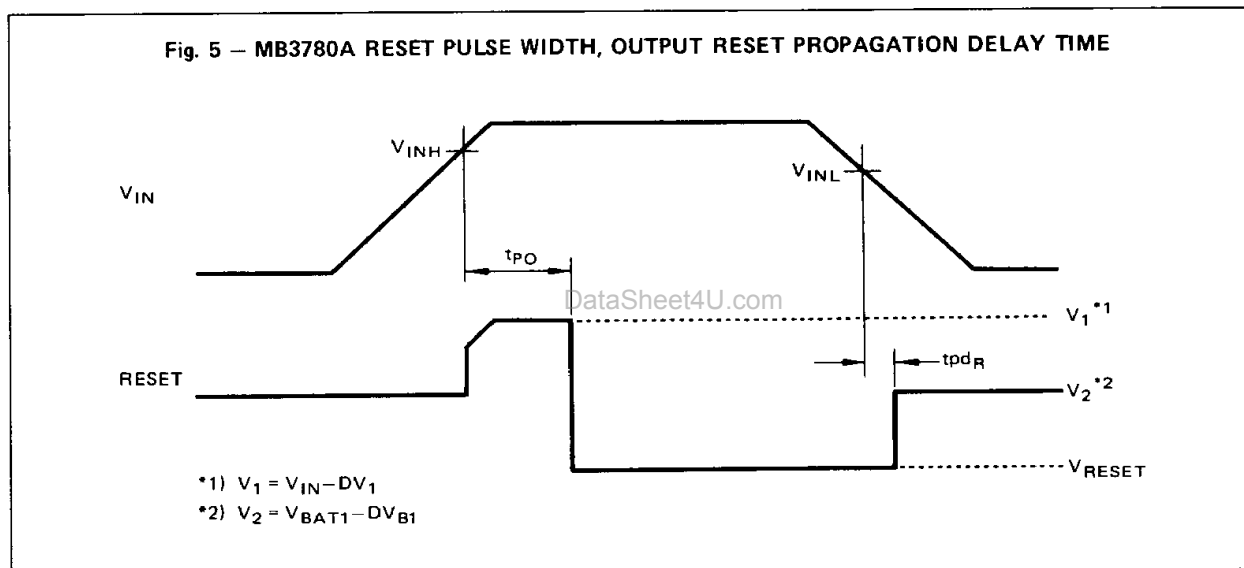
Fig. 5 — MB3780A RESET PULSE WIDTH, OUTPUT RESET PROPAGATION DELAY TIME

$V_{INH}$

$V_{INL}$

$V_{IN}$

$t_{PO}$

DataSheet4U.com

$V_1$*1

$tpd_R$

RESET

$V_2$*2

$V_{RESET}$

*1) $V_1 = V_{IN} - DV_1$

*2) $V_2 = V_{BAT1} - DV_{B1}$